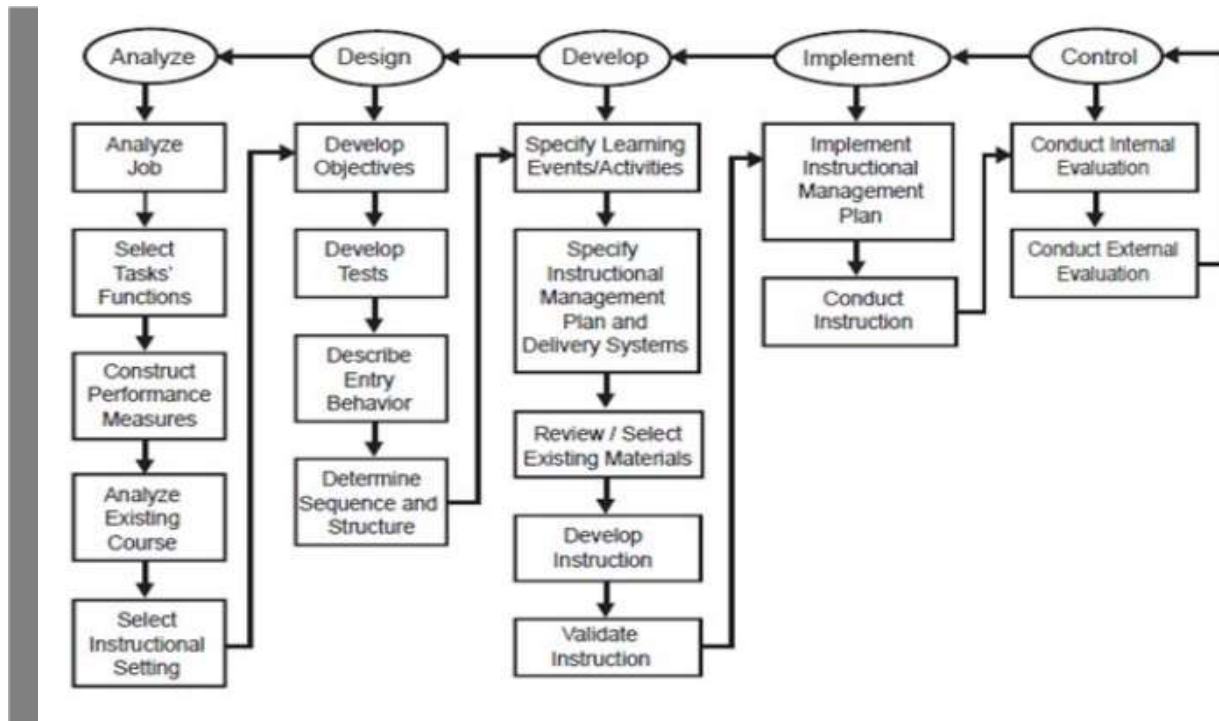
Analyze

Analyze Job

Select Tasks' Functions

Construct Performance Measures

Analyze Existing Course

Select Instructional Setting

Design

Develop Objectives

Develop Tests

Describe Entry Behavior

Determine Sequence and Structure

Develop

Specify Learning Events/Activities

Specify Instructional Management Plan and Delivery Systems

Review / Select Existing Materials

Develop Instruction

Validate Instruction

Implement

Implement Instructional Management Plan

Conduct Instruction

Control

Conduct Internal Evaluation

Conduct External Evaluation